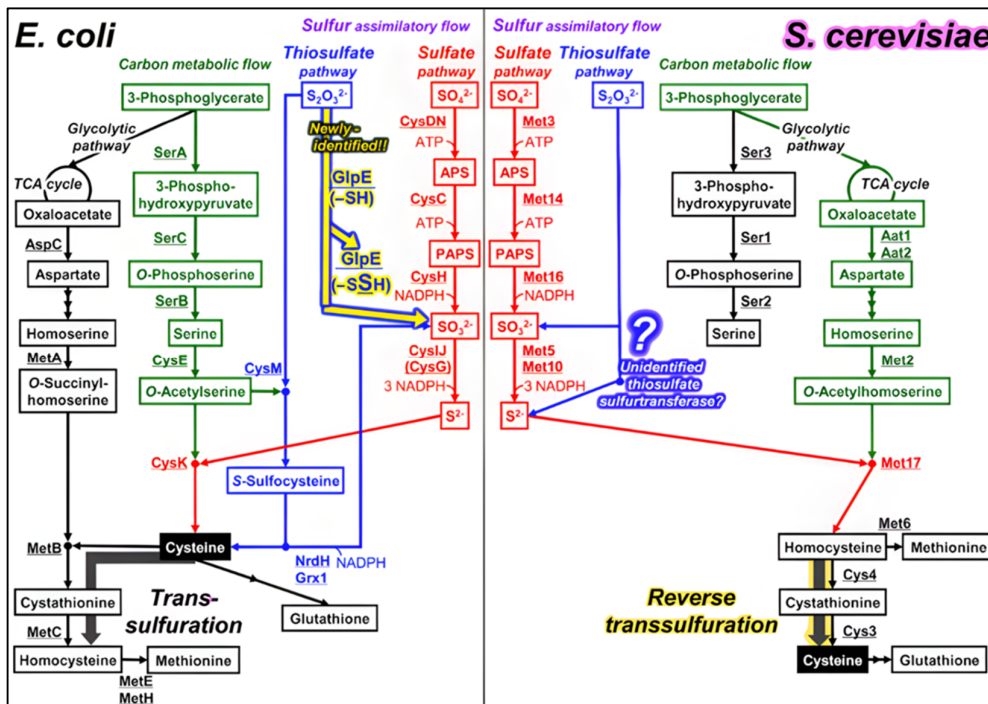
E. coli

Sulfur assimilatory flow

Carbon metabolic flow

Thiosulfate pathway

Sulfate pathway

3-Phosphoglycerate

$S_2O_3^{2-}$

$SO_4^{2-}$

Newly-identified!!

Glycolytic pathway

SerA

CysDN

ATP

GlpE (–SH)

TCA cycle

3-Phosphohydroxypyruvate

APS

Oxaloacetate

CysC

ATP

GlpE (–SSH)

SerC

AspC

PAPS

Aspartate

O-Phosphoserine

CysH

NADPH

SerB

Homoserine

Serine

$SO_3^{2-}$

MetA

CysE

CysM

CysIJ (CysG)

O-Succinylhomoserine

O-Acetylserine

3 NADPH

$S^{2-}$

CysK

S-Sulfocysteine

MetB

Cysteine

NrdH Grx1

NADPH

Cystathionine

Trans-sulfuration

Glutathione

MetC

Homocysteine

Methionine

MetE MetH

Sulfur assimilatory flow

Sulfate pathway

Thiosulfate pathway

S. cerevisiae

Carbon metabolic flow

$SO_4^{2-}$

$S_2O_3^{2-}$

3-Phosphoglycerate

Met3

ATP

Glycolytic pathway

Ser3

APS

TCA cycle

Met14

3-Phosphohydroxypyruvate

Oxaloacetate

ATP

Ser1

Aat1 Aat2

PAPS

O-Phosphoserine

Aspartate

Met16

NADPH

Ser2

$SO_3^{2-}$

?

Serine

Homoserine

Met5 Met10

Unidentified thiosulfate sulfurtransferase?

Met2

3 NADPH

O-Acetylhomoserine

$S^{2-}$

Met17

Met6

Homocysteine

Methionine

Cys4

Reverse transsulfuration

Cystathionine

Cys3

Cysteine

Glutathione